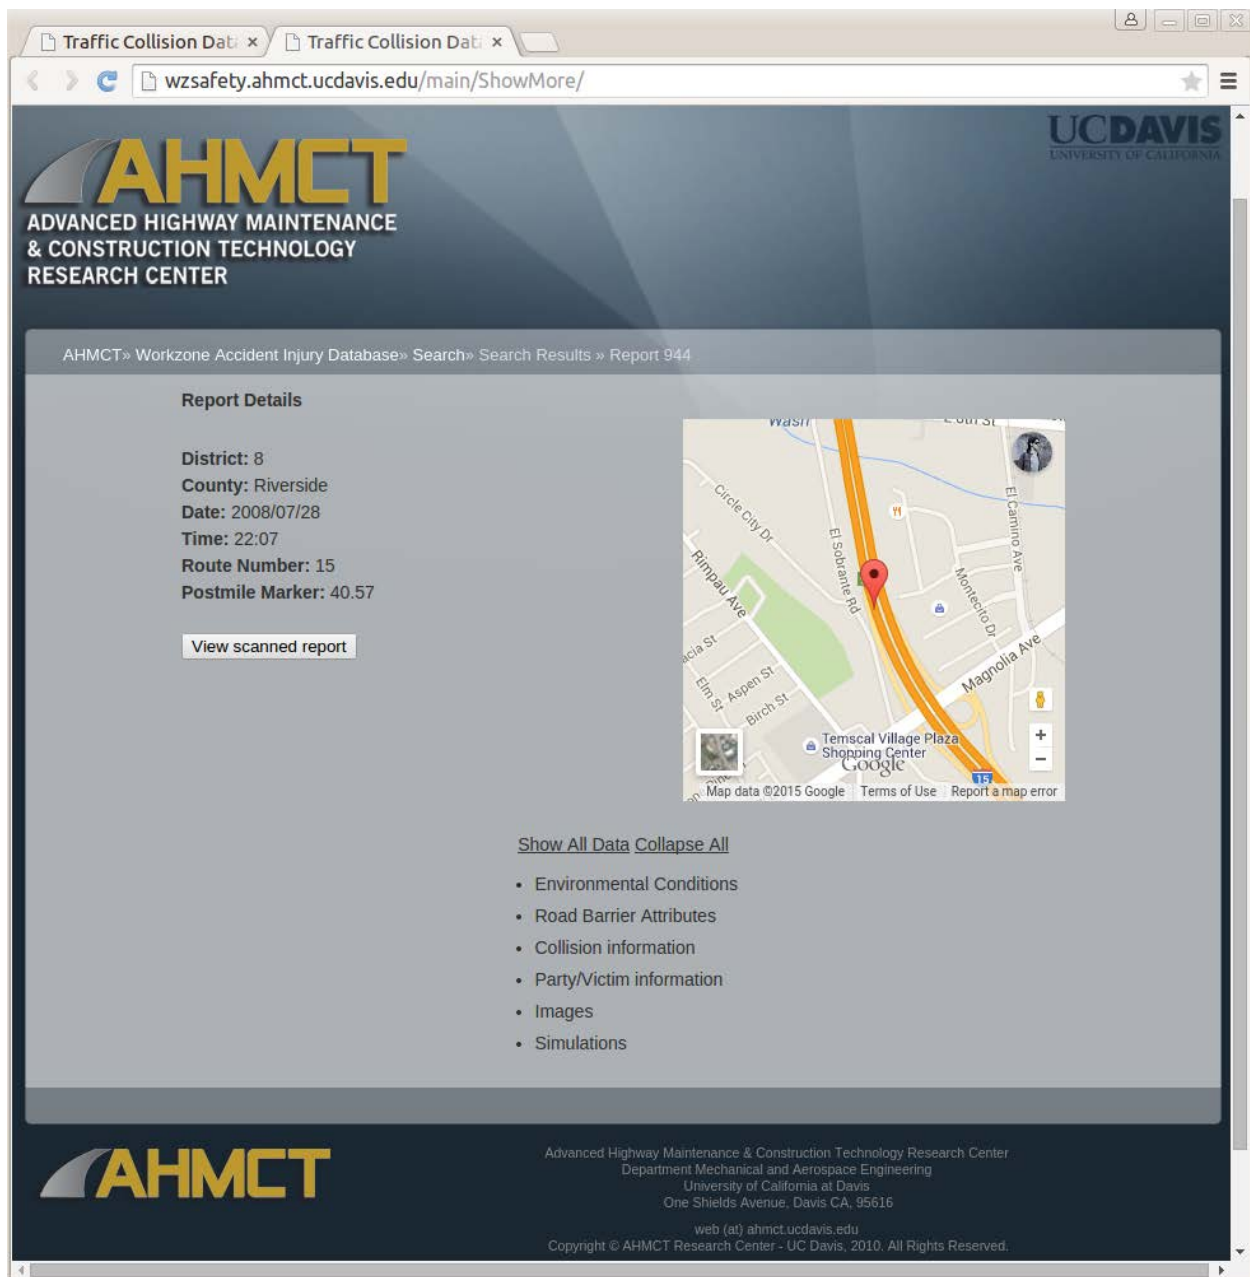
Traffic Collision Dat ×
Traffic Collision Dat ×

wzsafety.ahmct.ucdavis.edu/main/ShowMore/

AHMCT
ADVANCED HIGHWAY MAINTENANCE & CONSTRUCTION TECHNOLOGY RESEARCH CENTER

UCDAVIS
UNIVERSITY OF CALIFORNIA

AHMCT» Workzone Accident Injury Database» Search» Search Results » Report 944

Report Details

District: 8
County: Riverside
Date: 2008/07/28
Time: 22:07
Route Number: 15
Postmile Marker: 40.57

View scanned report

Wash
Circle City Dr
Rimpau Ave
El Sobrante Rd
El Camino Ave
Montecito Dr
Magnolia Ave
acia St
Elm St
Aspen St
Birch St
Temscal Village Plaza Shopping Center
Google
15
Map data ©2015 Google Terms of Use Report a map error

Show All Data Collapse All

• Environmental Conditions
• Road Barrier Attributes
• Collision information
• Party/Victim information
• Images
• Simulations

AHMCT

Advanced Highway Maintenance & Construction Technology Research Center
Department Mechanical and Aerospace Engineering
University of California at Davis
One Shields Avenue, Davis CA, 95616

web (at) ahmct.ucdavis.edu
Copyright © AHMCT Research Center - UC Davis, 2010. All Rights Reserved.